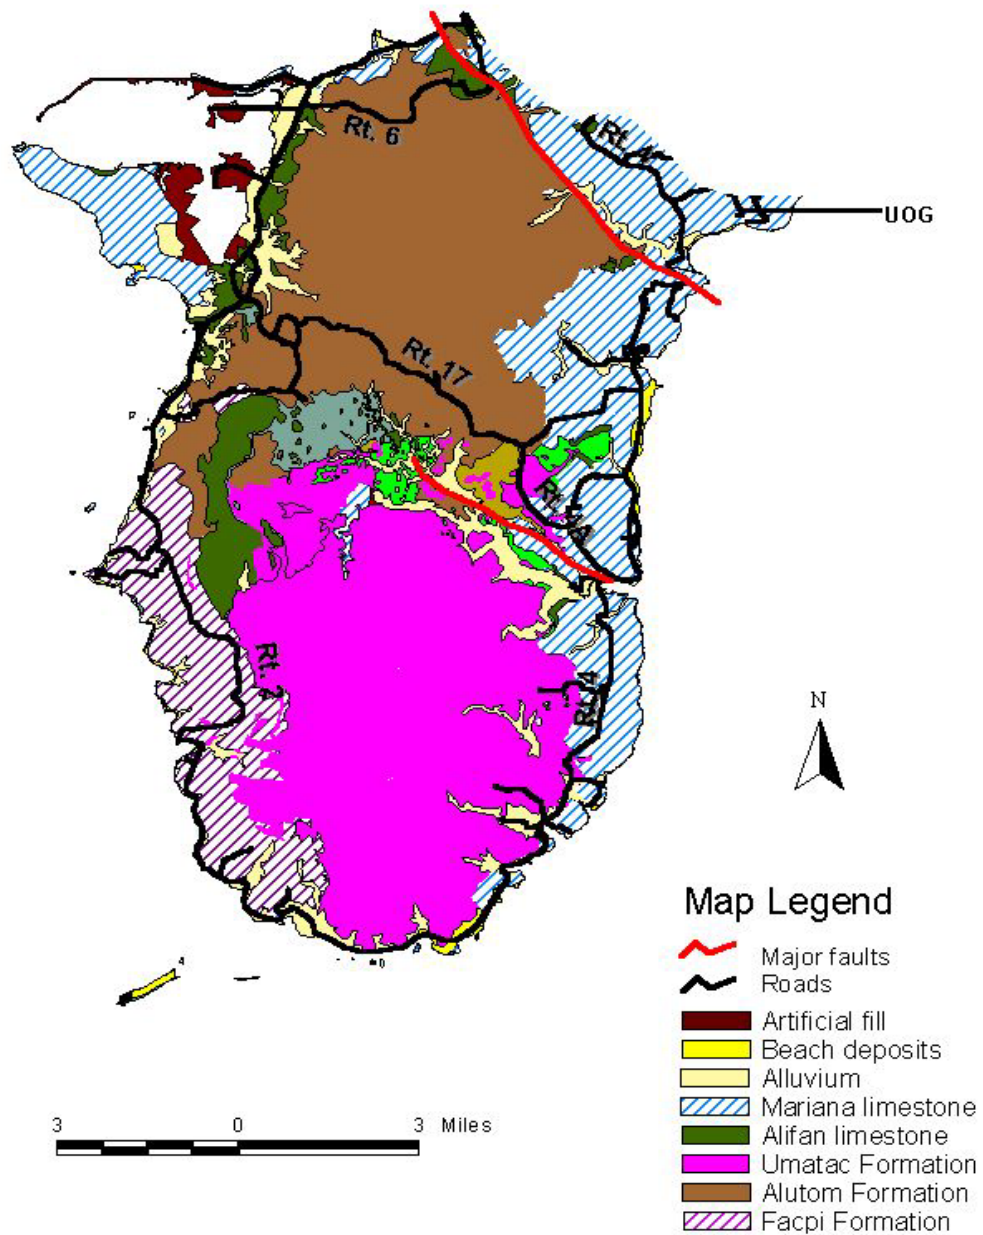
Rt. 6

Rt. 4

UOG

Rt. 17

Rt. 4A

Rt. 2

Rt. 4

N

Map Legend

Major faults
Roads
Artificial fill
Beach deposits
Alluvium
Mariana limestone
Alifan limestone
Umatac Formation
Alutom Formation
Facpi Formation

3 0 3 Miles